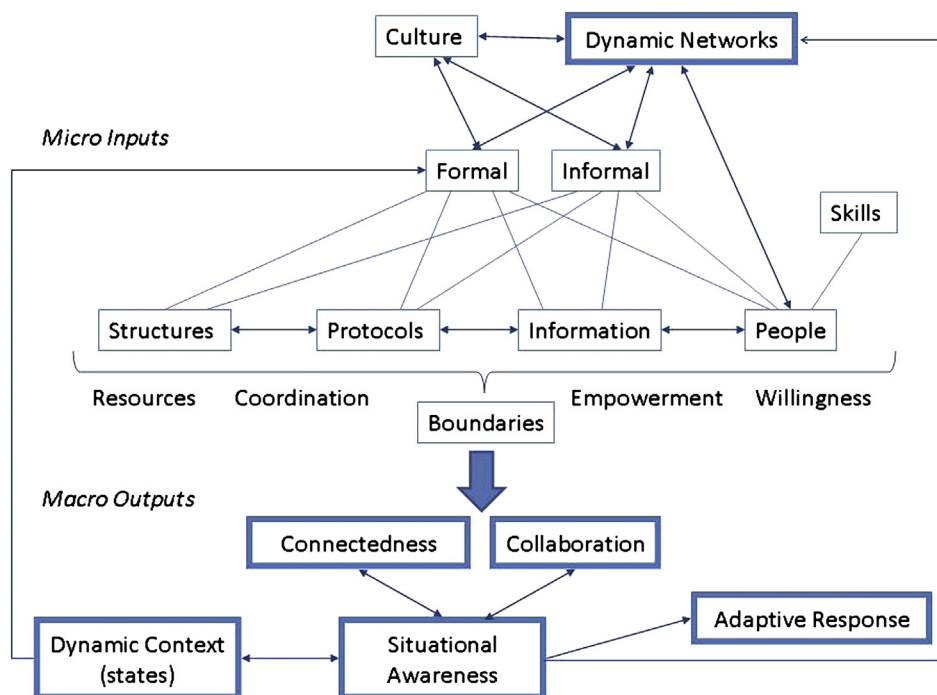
Culture

Dynamic Networks

Micro Inputs

Formal

Informal

Skills

Structures

Protocols

Information

People

Resources

Coordination

Empowerment

Willingness

Boundaries

Macro Outputs

Connectedness

Collaboration

Adaptive Response

Dynamic Context (states)

Situational Awareness